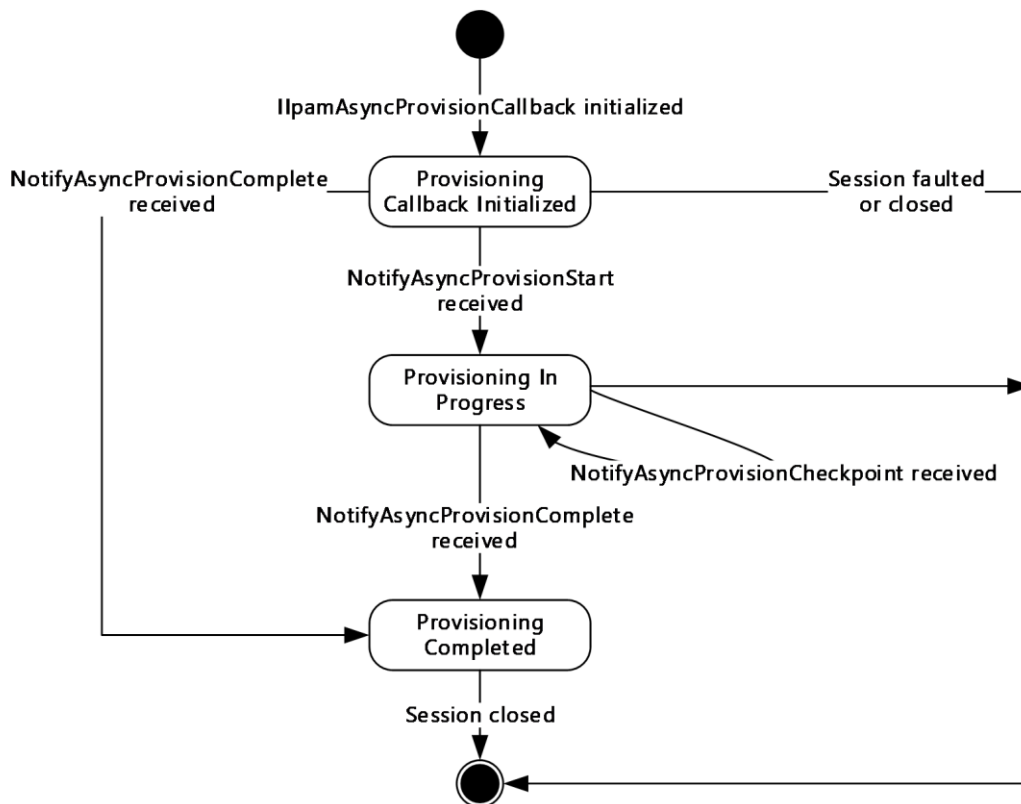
IIpamAsyncProvisionCallback initialized

NotifyAsyncProvisionComplete received

Provisioning Callback Initialized

Session faulted or closed

NotifyAsyncProvisionStart received

Provisioning In Progress

NotifyAsyncProvisionCheckpoint received

NotifyAsyncProvisionComplete received

Provisioning Completed

Session closed